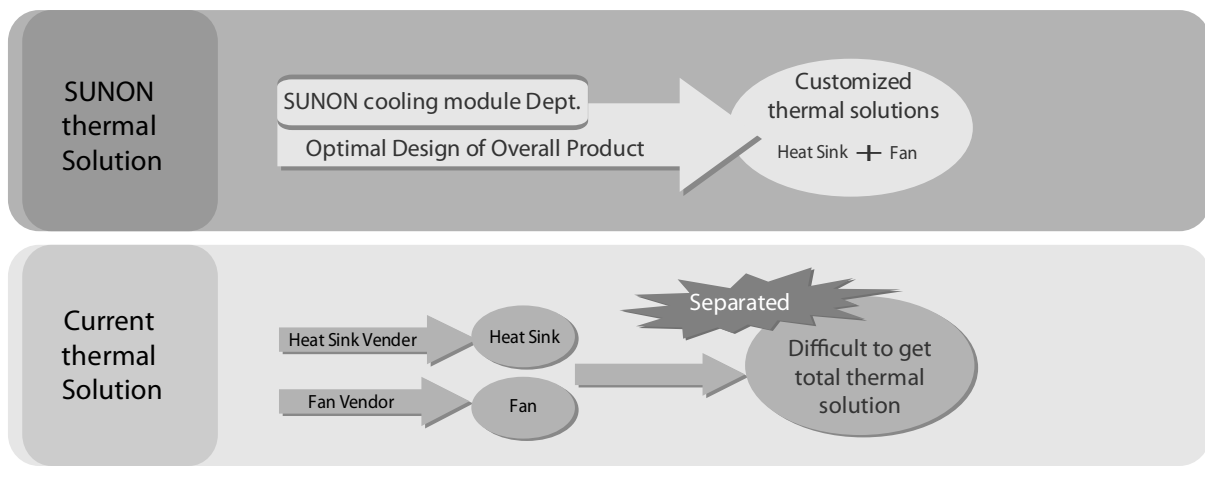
SUNON thermal Solution

SUNON cooling module Dept.

Optimal Design of Overall Product

Customized thermal solutions

Heat Sink + Fan

Current thermal Solution

Heat Sink Vender

Heat Sink

Fan Vendor

Fan

Separated

Difficult to get total thermal solution